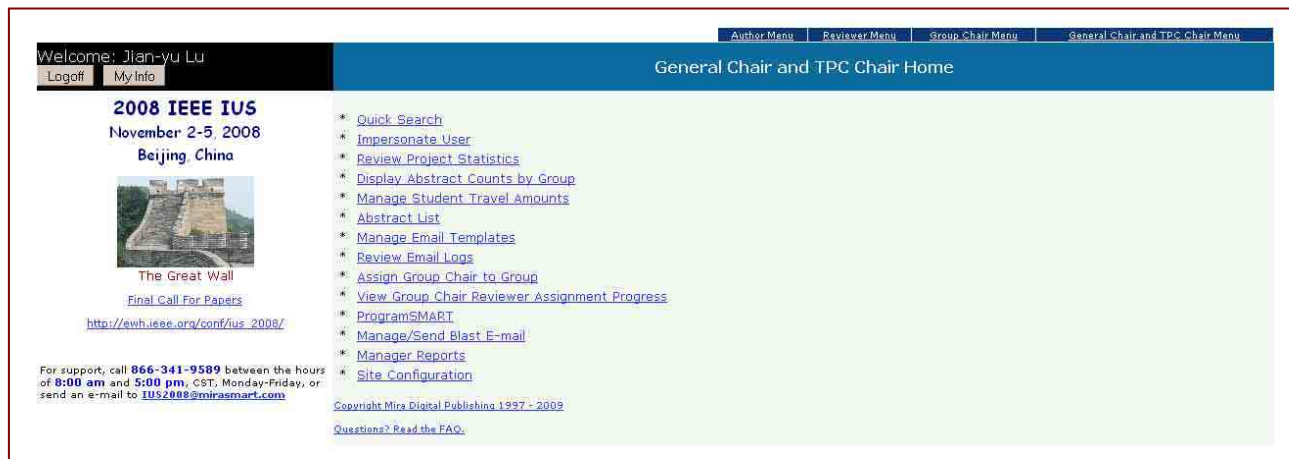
Author Menu | Reviewer Menu | Group Chair Menu | General Chair and TPC Chair Menu

Welcome: Jian-yu Lu
Logoff My Info

General Chair and TPC Chair Home

2008 IEEE IUS
November 2-5, 2008
Beijing, China

The Great Wall

Final Call For Papers

http://ewh.ieee.org/conf/ius_2008/

For support, call 866-341-9589 between the hours of 8:00 am and 5:00 pm, CST, Monday-Friday, or send an e-mail to IUS2008@mirasmart.com

* Quick Search
* Impersonate User
* Review Project Statistics
* Display Abstract Counts by Group
* Manage Student Travel Amounts
* Abstract List
* Manage Email Templates
* Review Email Logs
* Assign Group Chair to Group
* View Group Chair Reviewer Assignment Progress
* ProgramSMART
* Manage/Send Blast E-mail
* Manager Reports
* Site Configuration

Copyright Mira Digital Publishing 1997 - 2009

Questions? Read the FAQ.